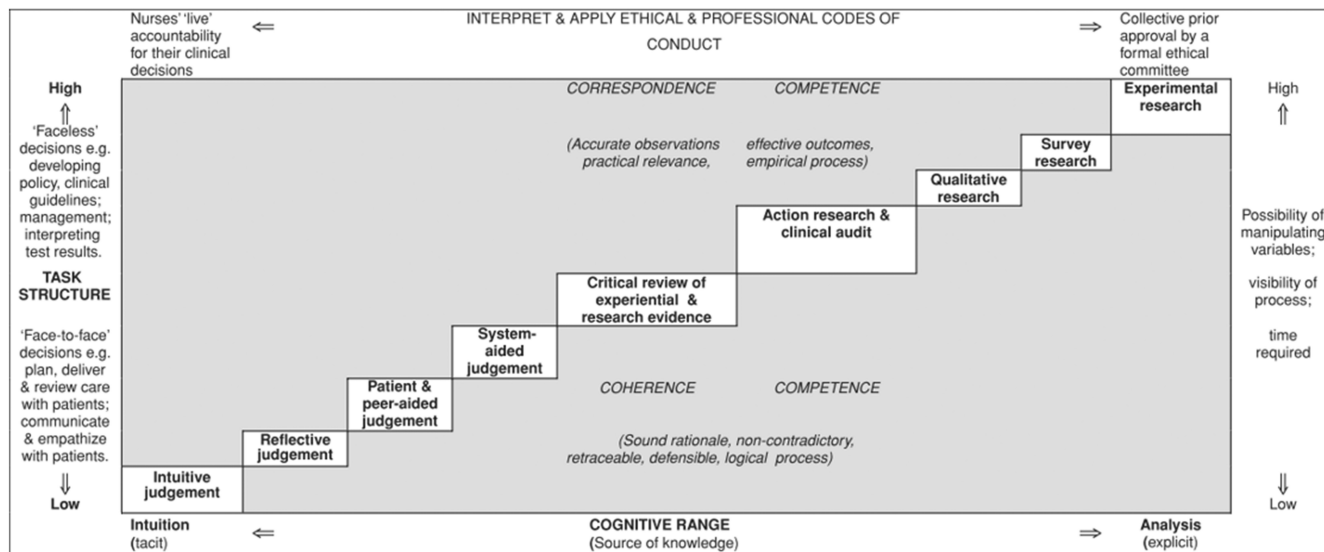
Nurses' 'live' accountability for their clinical decisions $\Leftarrow$ INTERPRET & APPLY ETHICAL & PROFESSIONAL CODES OF CONDUCT $\Rightarrow$ Collective prior approval by a formal ethical committee

High $\Uparrow$

'Faceless' decisions e.g. developing policy, clinical guidelines; management; interpreting test results.

TASK STRUCTURE

'Face-to-face' decisions e.g. plan, deliver & review care with patients; communicate & empathize with patients.

$\Downarrow$ Low

CORRESPONDENCE COMPETENCE

(Accurate observations practical relevance, effective outcomes, empirical process)

Experimental research

Survey research

Qualitative research

Action research & clinical audit

Critical review of experiential & research evidence

System-aided judgement

Patient & peer-aided judgement

Reflective judgement

Intuitive judgement

COHERENCE COMPETENCE

(Sound rationale, non-contradictory, retraceable, defensible, logical process)

High $\Uparrow$

Possibility of manipulating variables;

visibility of process;

time required

$\Downarrow$ Low

Intuition (tacit) $\Leftarrow$ COGNITIVE RANGE (Source of knowledge) $\Rightarrow$ Analysis (explicit)